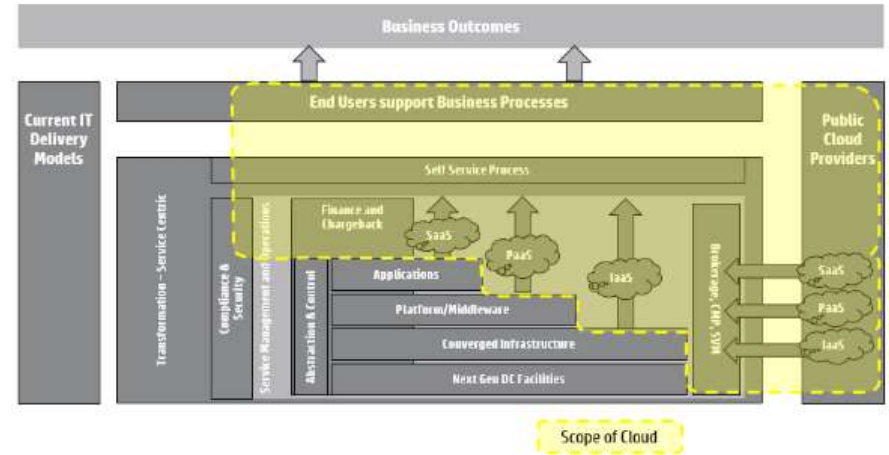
Business Outcomes

Current IT Delivery Models

End Users support Business Processes

Public Cloud Providers

Self Service Process

Transformation – Service Centric

Compliance & Security

Service Management and Operations

Finance and Chargeback

Abstraction & Control

SaaS

PaaS

IaaS

Applications

Platform/Middleware

Converged Infrastructure

Next Gen DC Facilities

Brokerage, CMP, SVM

SaaS

PaaS

IaaS

Scope of Cloud